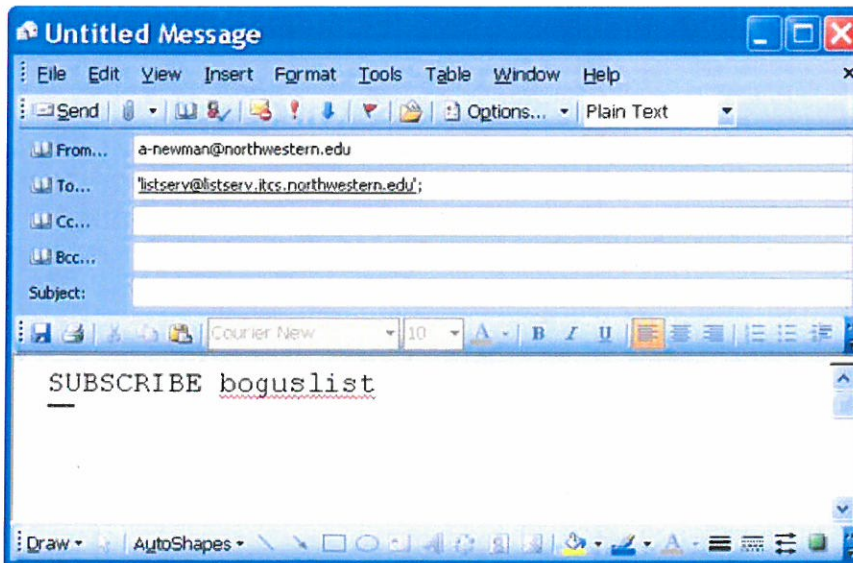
Untitled Message

File Edit View Insert Format Tools Table Window Help

Send Options... Plain Text

From... a-newman@northwestern.edu

To... 'listserv@listserv.itcs.northwestern.edu';

Cc...

Bcc...

Subject:

Courier New 10 B I U

SUBSCRIBE boguslist

Draw AutoShapes